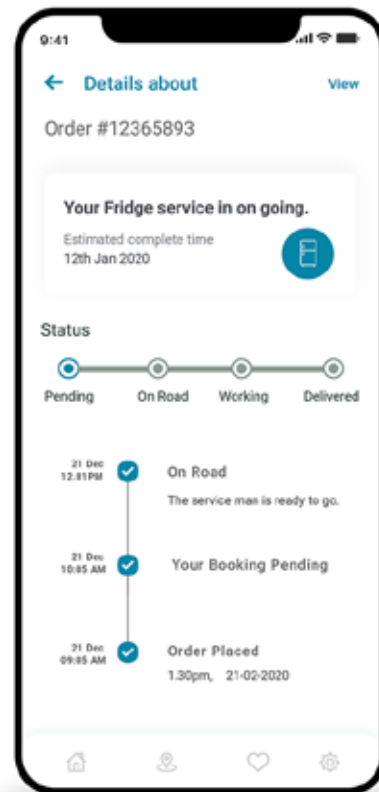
9:41

← Details about

View

Order #12365893

Your Fridge service in on going.

Estimated complete time
12th Jan 2020

Status

Pending On Road Working Delivered

21 Dec
12:01PM

On Road

The service man is ready to go.

21 Dec
10:05 AM

Your Booking Pending

21 Dec
09:05 AM

Order Placed

1.30pm, 21-02-2020